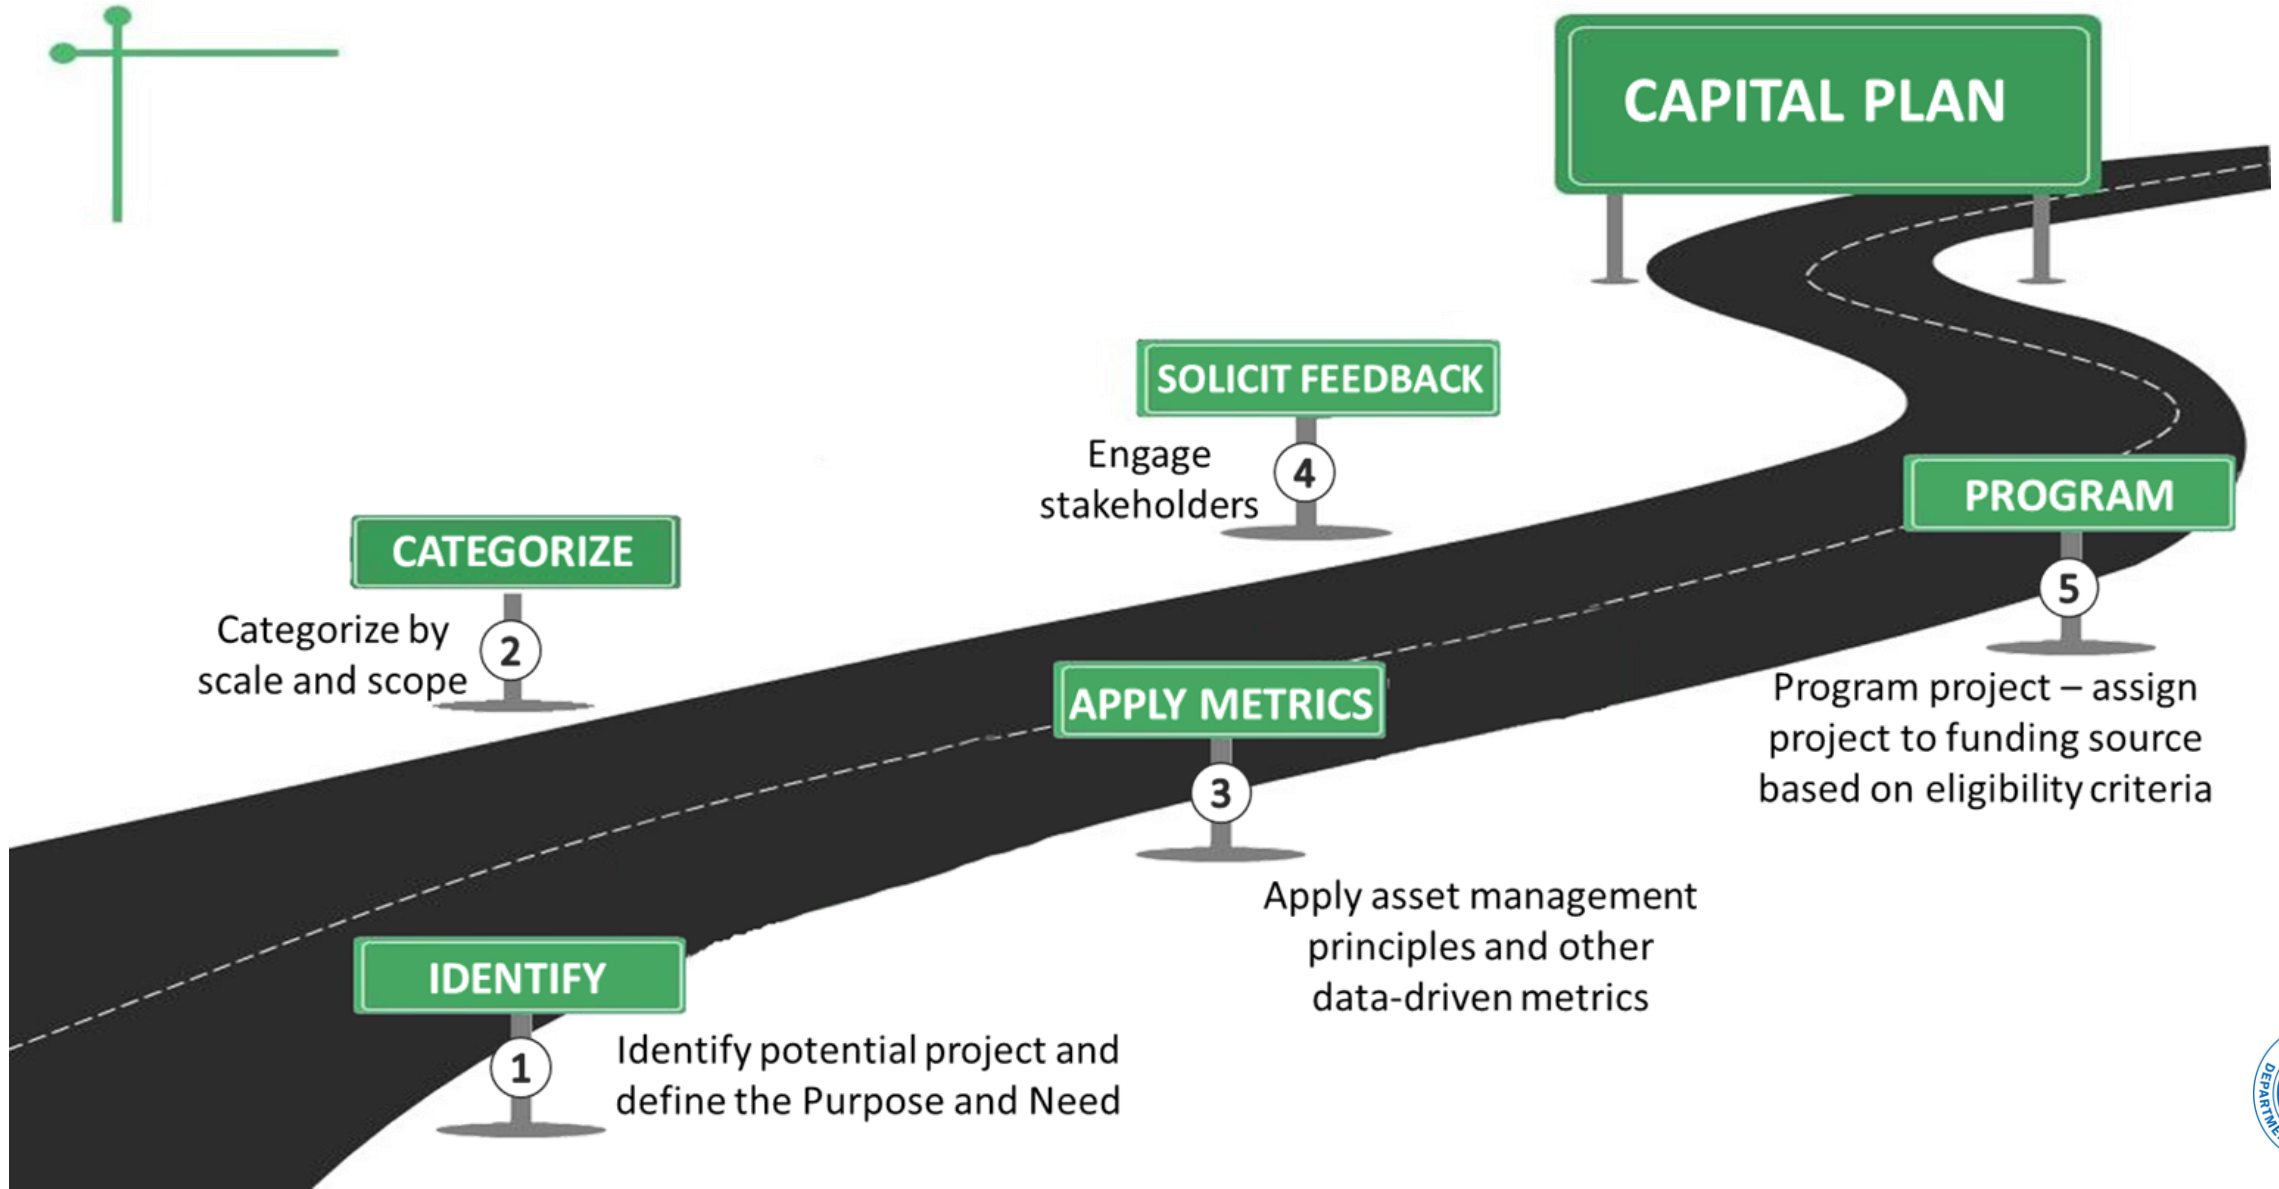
CAPITAL PLAN

SOLICIT FEEDBACK

Engage stakeholders

4

CATEGORIZE

Categorize by scale and scope

2

PROGRAM

5

Program project – assign project to funding source based on eligibility criteria

APPLY METRICS

3

Apply asset management principles and other data-driven metrics

IDENTIFY

1

Identify potential project and define the Purpose and Need

DEPARTME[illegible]